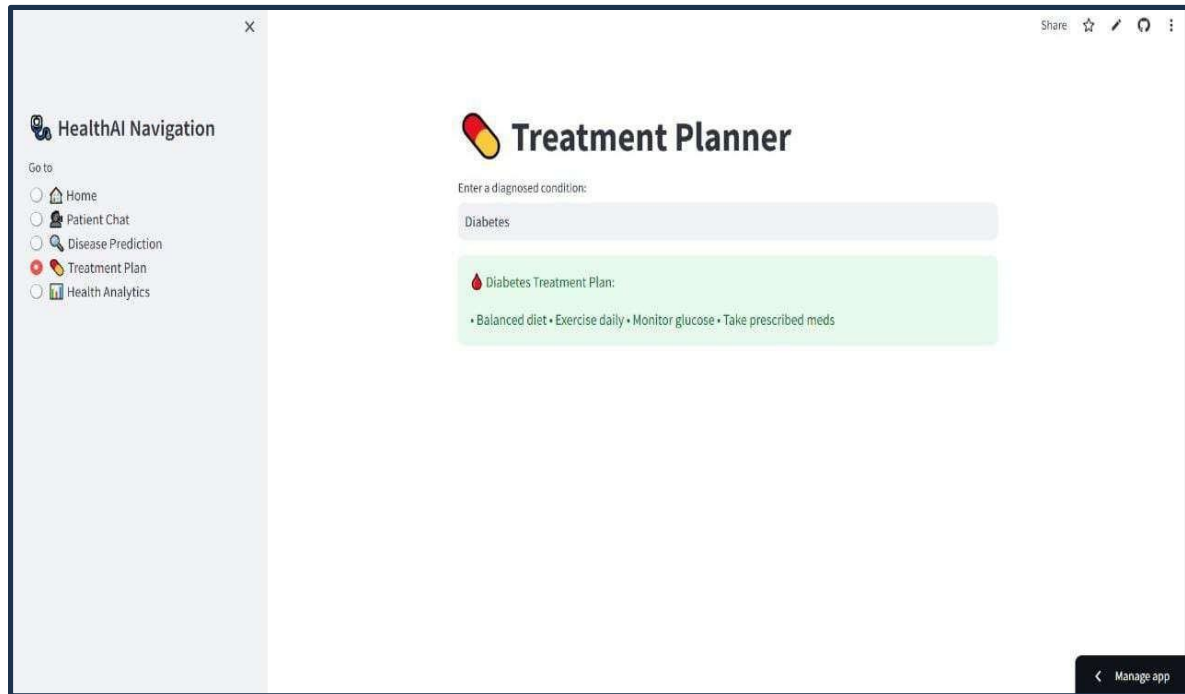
×

HealthAI Navigation

Go to

Home
Patient Chat
Disease Prediction
Treatment Plan
Health Analytics

Share

Treatment Planner

Enter a diagnosed condition:

Diabetes

Diabetes Treatment Plan:

• Balanced diet • Exercise daily • Monitor glucose • Take prescribed meds

Manage app